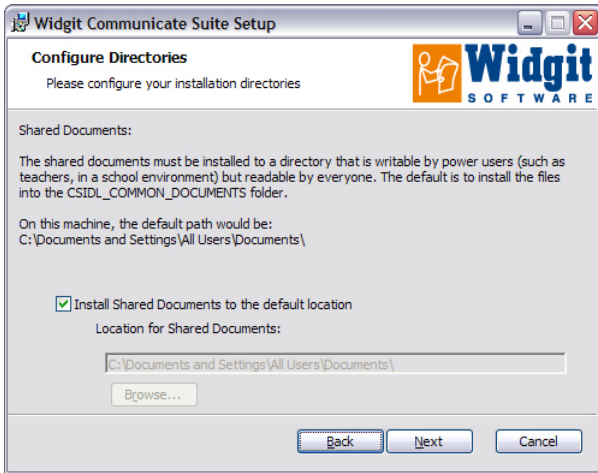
Widgit Communicate Suite Setup

Configure Directories

Please configure your installation directories

Widgit
SOFTWARE

Shared Documents:

The shared documents must be installed to a directory that is writable by power users (such as teachers, in a school environment) but readable by everyone. The default is to install the files into the CSIDL_COMMON_DOCUMENTS folder.

On this machine, the default path would be:
C:\Documents and Settings\All Users\Documents\

Install Shared Documents to the default location

Location for Shared Documents:

C:\Documents and Settings\All Users\Documents\

Browse...

Back

Next

Cancel